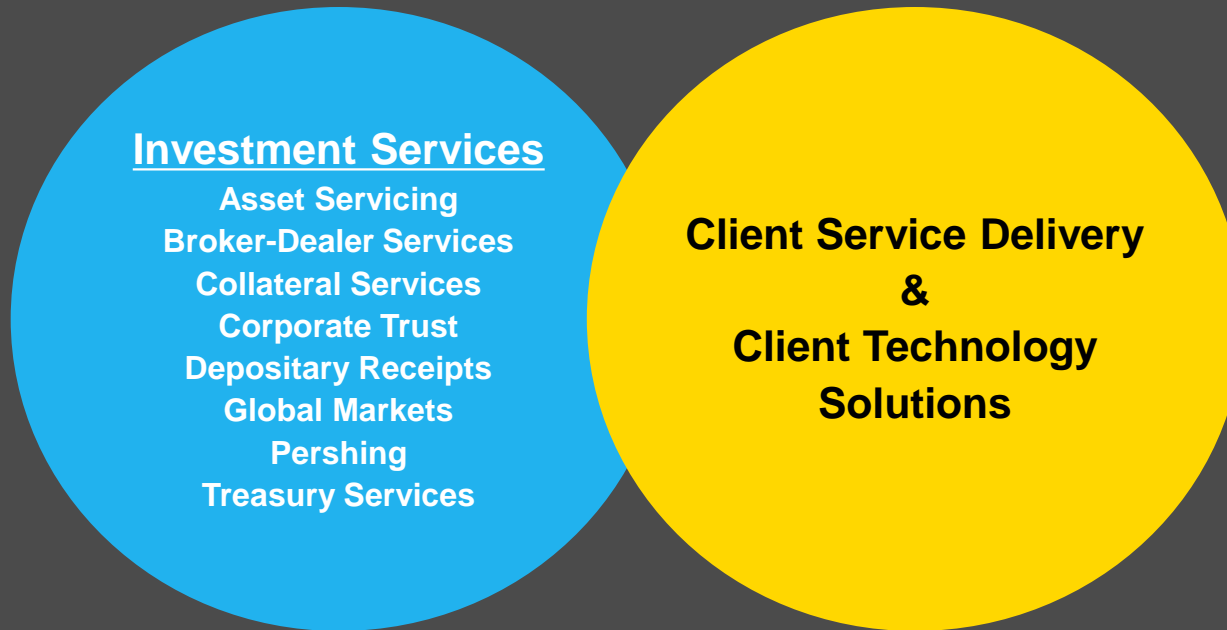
Investment Services
Asset Servicing
Broker-Dealer Services
Collateral Services
Corporate Trust
Depositary Receipts
Global Markets
Pershing
Treasury Services

Client Service Delivery
&
Client Technology Solutions